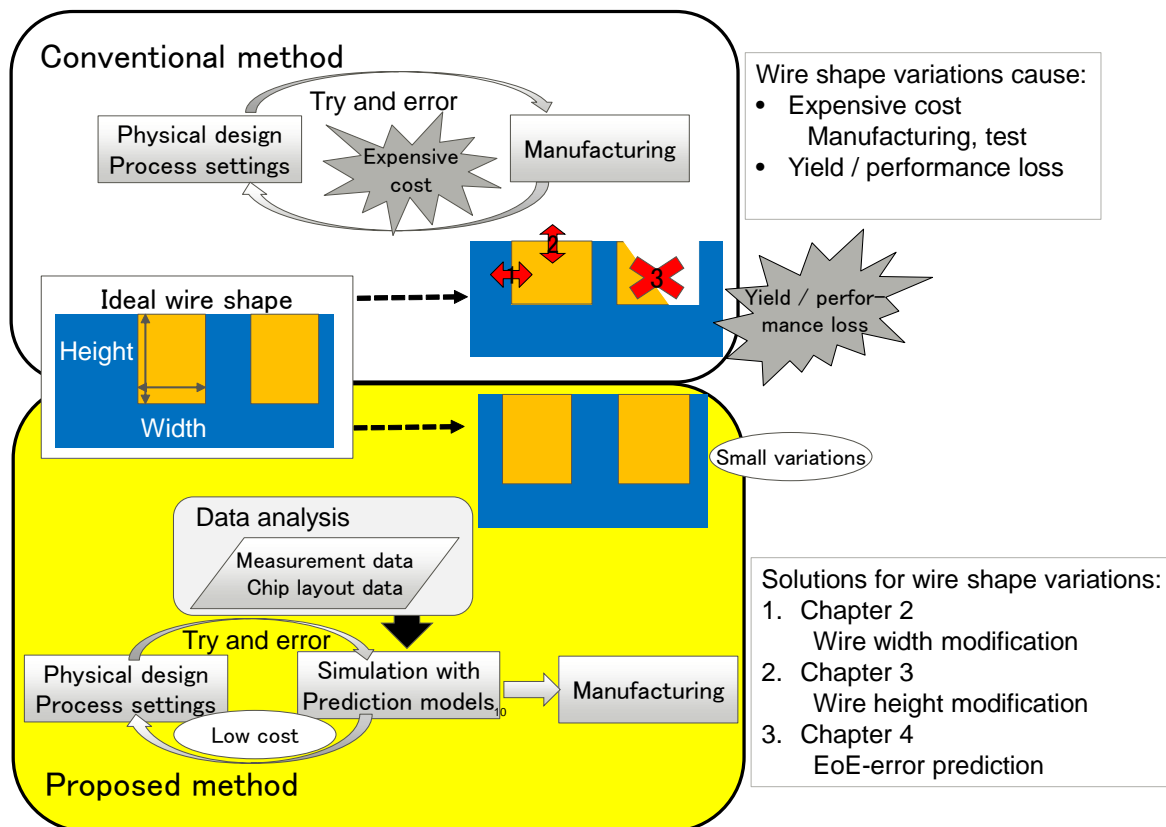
Conventional method

Try and error

Physical design
Process settings

Expensive cost

Manufacturing

Wire shape variations cause:
• Expensive cost
Manufacturing, test
• Yield / performance loss

1
2
3

Ideal wire shape

Height

Width

Yield / performance loss

Small variations

Data analysis

Measurement data
Chip layout data

Try and error

Physical design
Process settings

Simulation with
Prediction models

10

Manufacturing

Low cost

Solutions for wire shape variations:
1. Chapter 2
Wire width modification
2. Chapter 3
Wire height modification
3. Chapter 4
EoE-error prediction

Proposed method